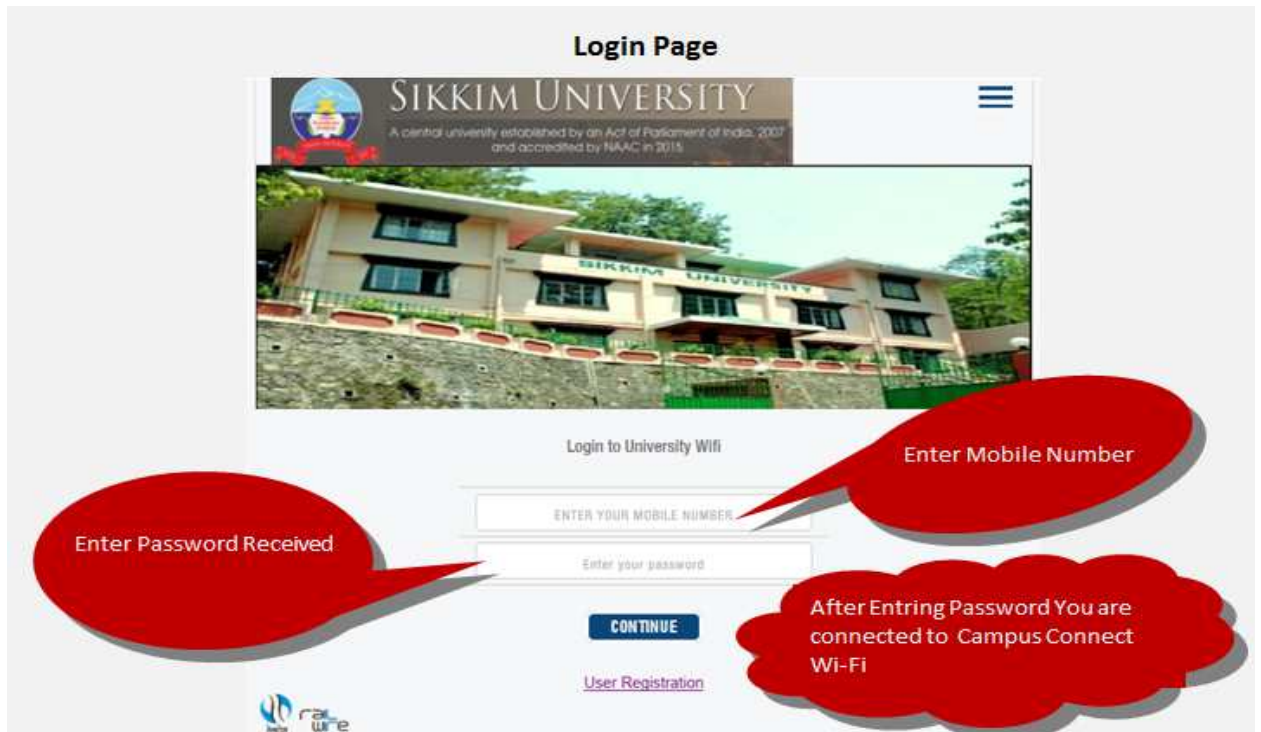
Login Page

SIKKIM UNIVERSITY

A central university established by an Act of Parliament of India, 2007 and accredited by NAAC in 2015

SIKKIM UNIVERSITY

Login to University Wifi

Enter Mobile Number

ENTER YOUR MOBILE NUMBER

Enter Password Received

Enter your password

CONTINUE

After Entring Password You are connected to Campus Connect Wi-Fi

User Registration

railwire